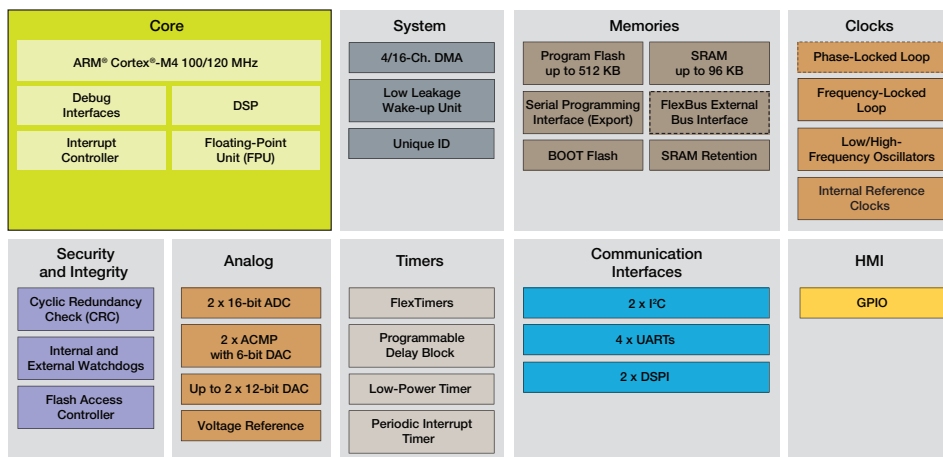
Core

ARM® Cortex®-M4 100/120 MHz

Debug Interfaces

DSP

Interrupt Controller

Floating-Point Unit (FPU)

System

4/16-Ch. DMA

Low Leakage Wake-up Unit

Unique ID

Memories

Program Flash up to 512 KB

SRAM up to 96 KB

Serial Programming Interface (Export)

FlexBus External Bus Interface

BOOT Flash

SRAM Retention

Clocks

Phase-Locked Loop

Frequency-Locked Loop

Low/High-Frequency Oscillators

Internal Reference Clocks

Security and Integrity

Cyclic Redundancy Check (CRC)

Internal and External Watchdogs

Flash Access Controller

Analog

2 x 16-bit ADC

2 x ACMP with 6-bit DAC

Up to 2 x 12-bit DAC

Voltage Reference

Timers

FlexTimers

Programmable Delay Block

Low-Power Timer

Periodic Interrupt Timer

Communication Interfaces

2 x I$^2$C

4 x UARTs

2 x DSPI

HMI

GPIO